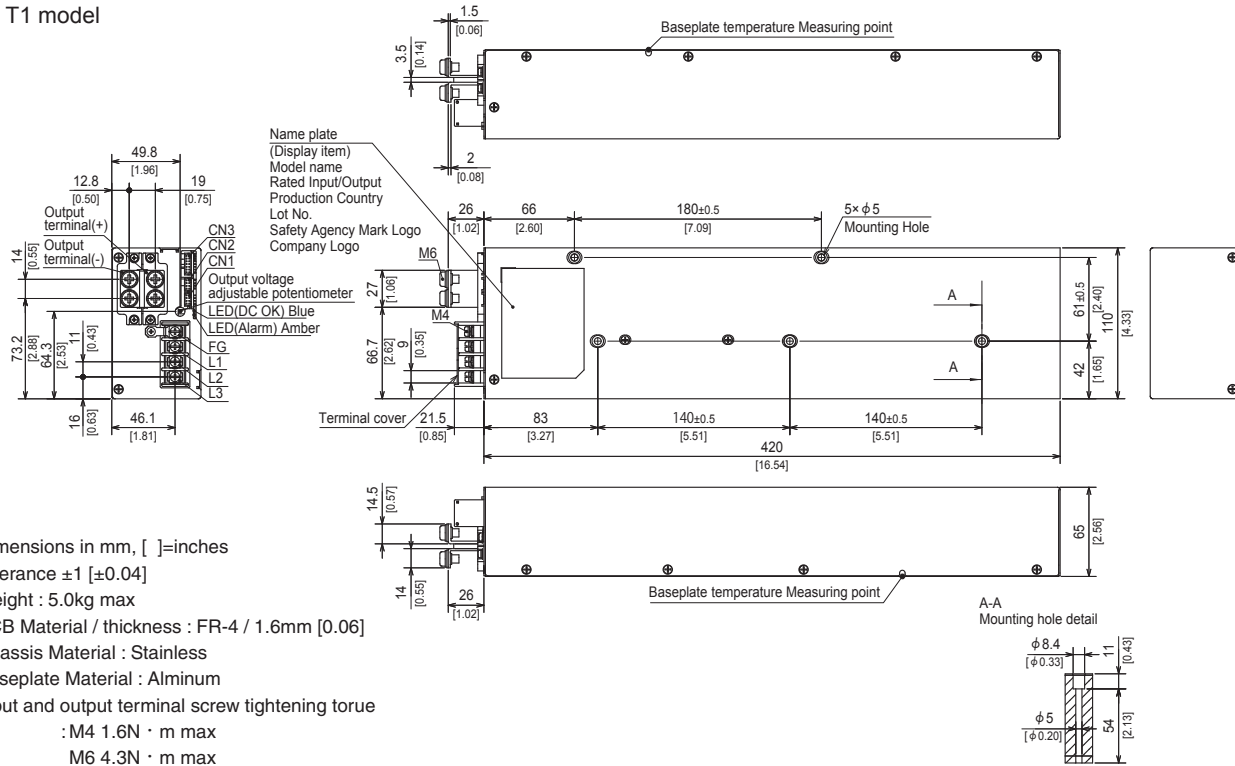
T1 model

1.5
[0.06]
3.5
[0.14]
Baseplate temperature Measuring point
2
[0.08]

Name plate
(Display item)
Model name
Rated Input/Output
Production Country
Lot No.
Safety Agency Mark Logo
Company Logo

49.8
[1.96]
12.8
[0.50]
19
[0.75]
Output terminal(+)
Output terminal(-)
CN3
CN2
CN1
Output voltage adjustable potentiometer
LED(DC OK) Blue
LED(Alarm) Amber
FG
L1
L2
L3
14
[0.55]
73.2
[2.88]
64.3
[2.53]
11
[0.43]
16
[0.63]
46.1
[1.81]

26
[1.02]
66
[2.60]
180±0.5
[7.09]
5×$\phi$5
Mounting Hole
M6
27
[1.06]
M4
66.7
[2.62]
9
[0.35]
A
A
61±0.5
[2.40]
110
[4.33]
42
[1.65]
Terminal cover
21.5
[0.85]
83
[3.27]
140±0.5
[5.51]
140±0.5
[5.51]
420
[16.54]

14.5
[0.57]
65
[2.56]
14
[0.55]
26
[1.02]
Baseplate temperature Measuring point

A-A
Mounting hole detail
$\phi$8.4
[$\phi$0.33]
11
[0.43]
$\phi$5
[$\phi$0.20]
54
[2.13]

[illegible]mensions in mm, [ ]=inches
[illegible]erance ±1 [±0.04]
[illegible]eight : 5.0kg max
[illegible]B Material / thickness : FR-4 / 1.6mm [0.06]
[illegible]assis Material : Stainless
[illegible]seplate Material : Alminum
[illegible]ut and output terminal screw tightening torue
: M4 1.6N・m max
M6 4.3N・m max